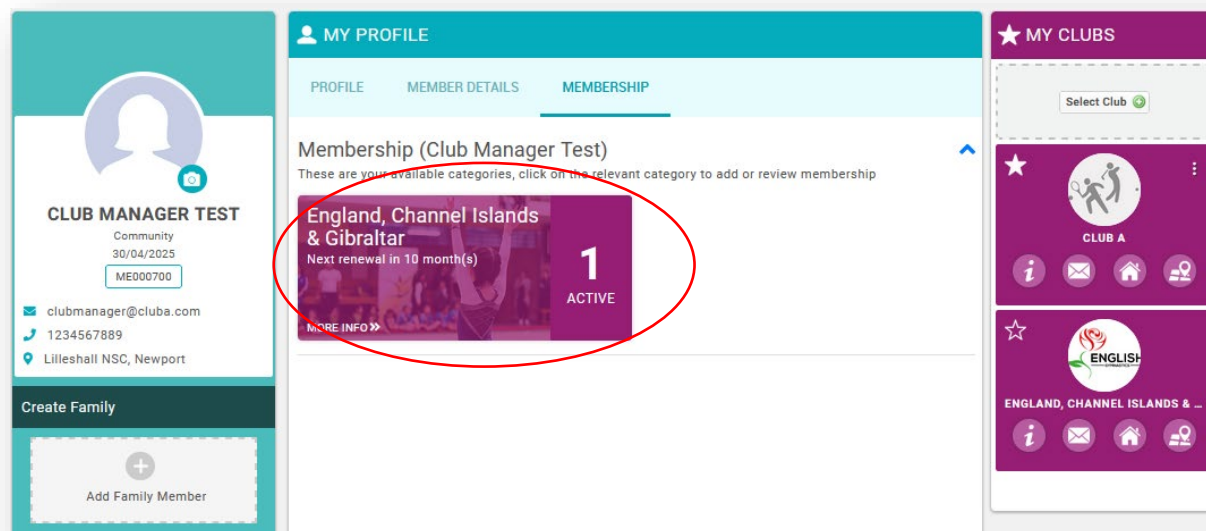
CLUB MANAGER TEST
Community
30/04/2025
ME000700

clubmanager@cluba.com
1234567889
Lilleshall NSC, Newport

Create Family

Add Family Member

MY PROFILE

PROFILE MEMBER DETAILS MEMBERSHIP

Membership (Club Manager Test)
These are your available categories, click on the relevant category to add or review membership

England, Channel Islands & Gibraltar
Next renewal in 10 month(s)
MORE INFO »
1
ACTIVE

MY CLUBS

Select Club

CLUB A

ENGLISH GYMNASTICS

ENGLAND, CHANNEL ISLANDS & ...